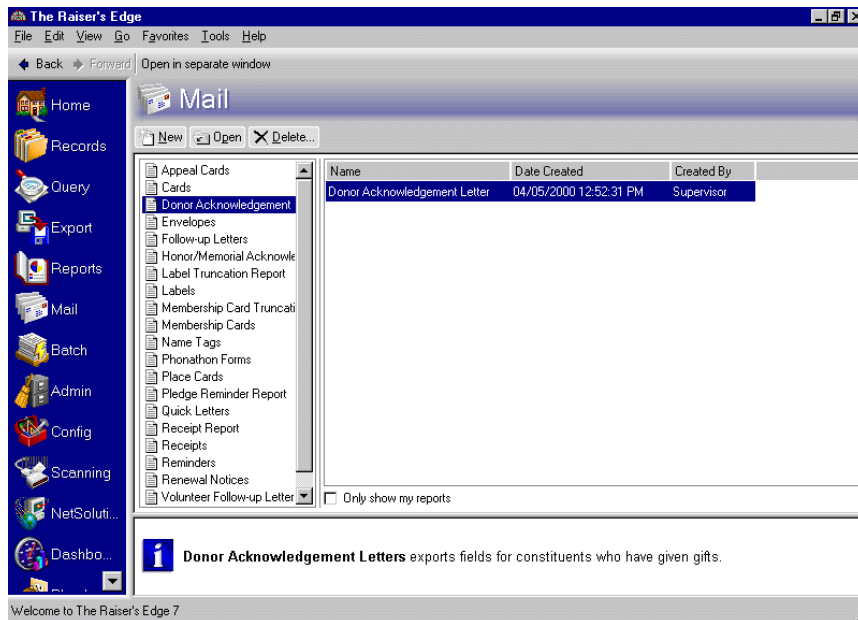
The Raiser's Edge

File Edit View Go Favorites Tools Help

Back Forward Open in separate window

Home
Records
Query
Export
Reports
Mail
Batch
Admin
Config
Scanning
NetSoluti...
Dashbo...

Mail

New Open Delete...

Appeal Cards
Cards
Donor Acknowledgement
Envelopes
Follow-up Letters
Honor/Memorial Acknowle
Label Truncation Report
Labels
Membership Card Truncati
Membership Cards
Name Tags
Phonathon Forms
Place Cards
Pledge Reminder Report
Quick Letters
Receipt Report
Receipts
Reminders
Renewal Notices
Volunteer Follow-up Letter

| Name | Date Created | Created By |
|---|---|---|
| Donor Acknowledgement Letter | 04/05/2000 12:52:31 PM | Supervisor |

Only show my reports

**Donor Acknowledgement Letters** exports fields for constituents who have given gifts.

Welcome to The Raiser's Edge 7